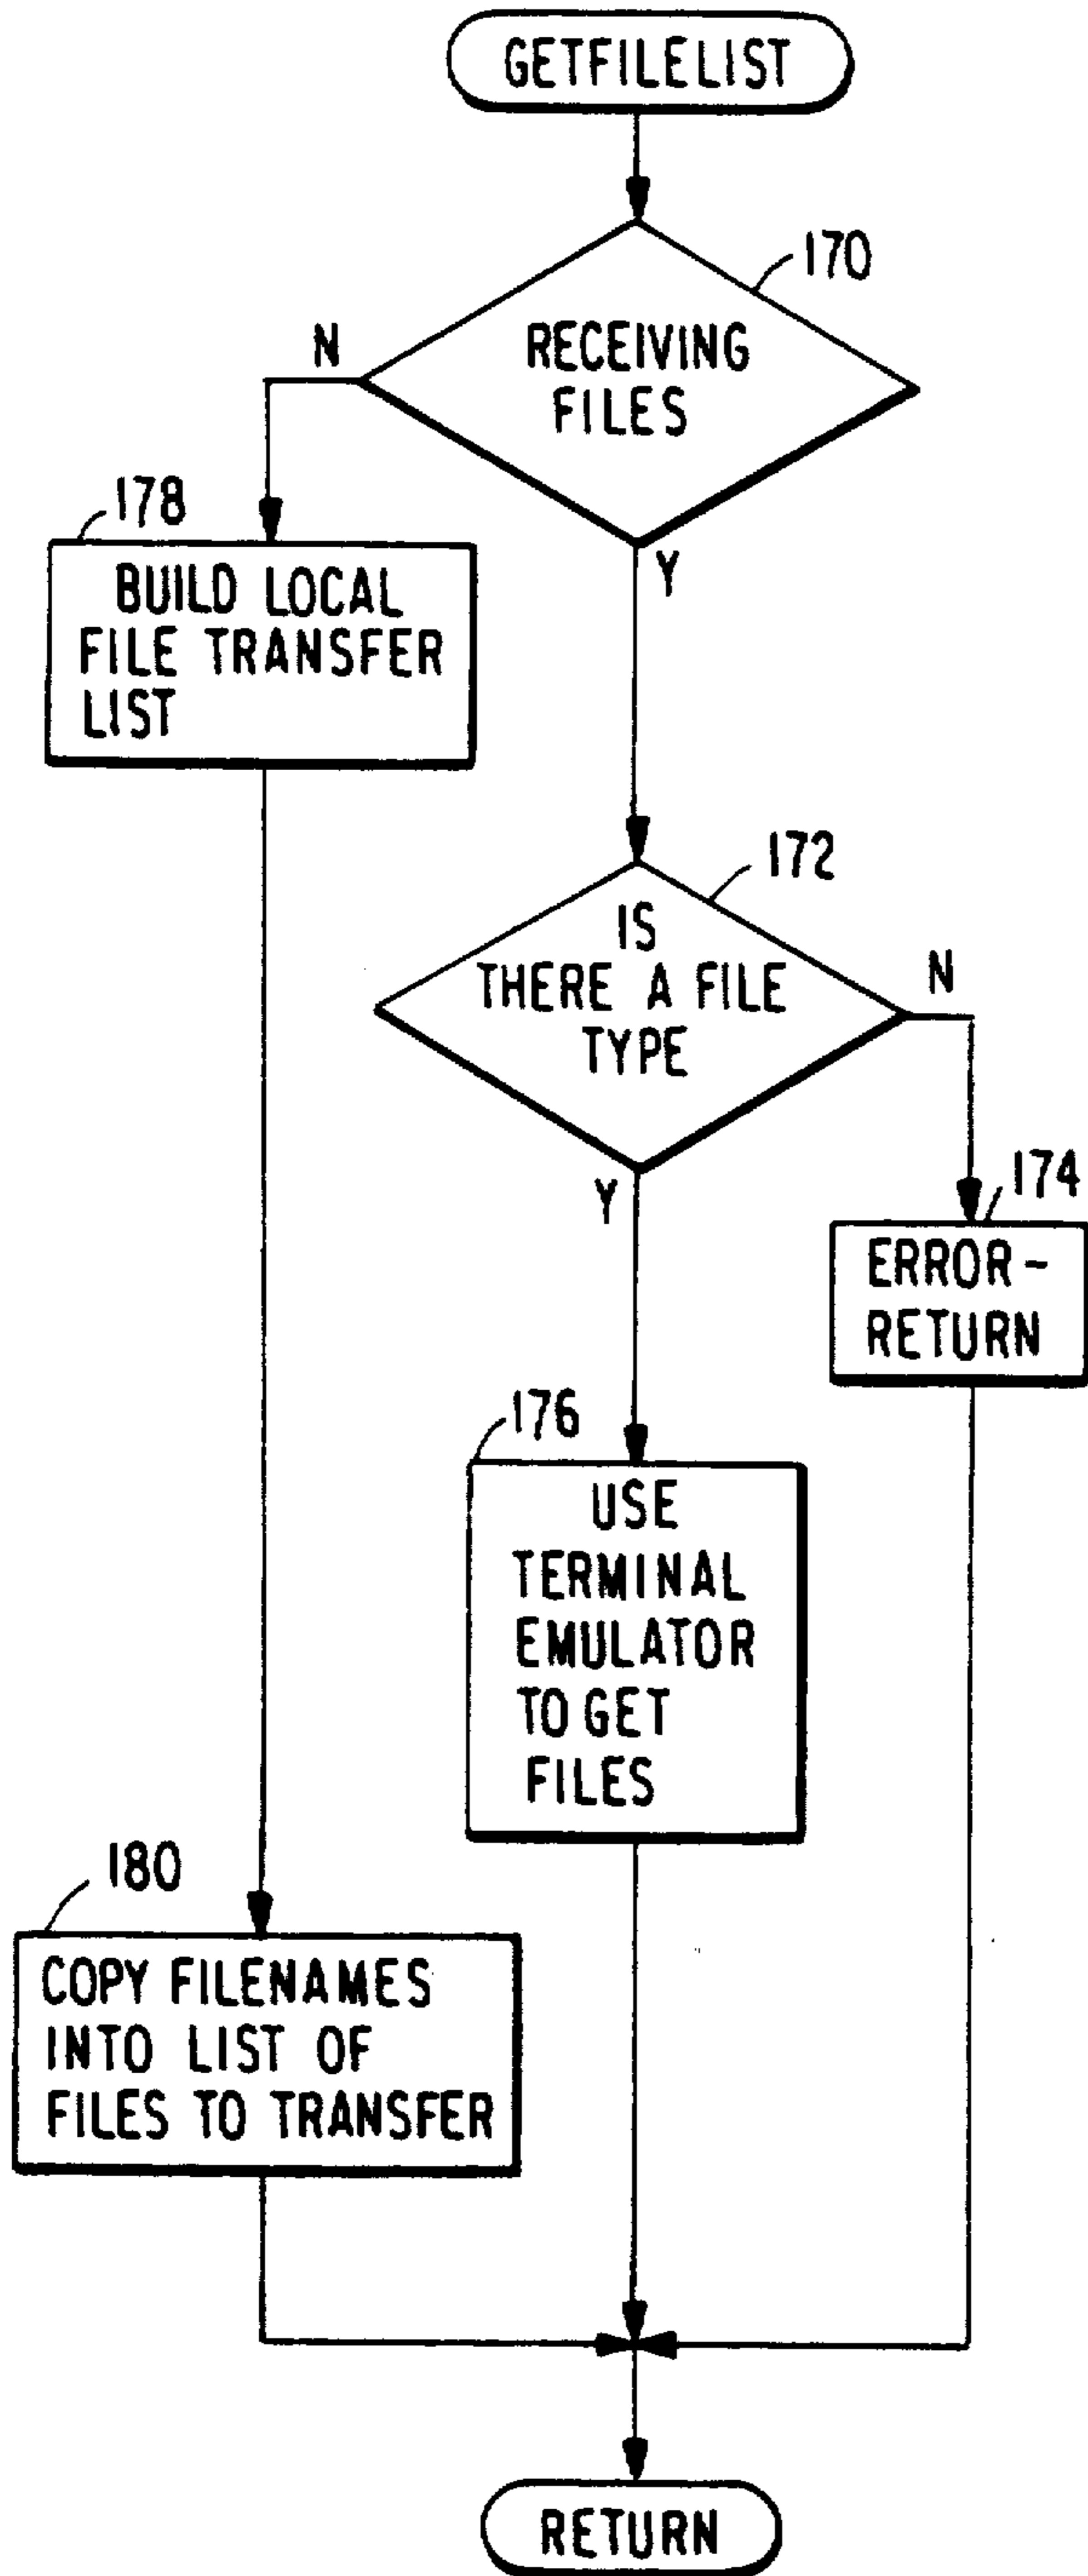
GETFILELIST

170

N

RECEIVING FILES

Y

178

BUILD LOCAL FILE TRANSFER LIST

172

IS THERE A FILE TYPE

N

Y

174

ERROR-RETURN

176

USE TERMINAL EMULATOR TO GET FILES

180

COPY FILENAMES INTO LIST OF FILES TO TRANSFER

RETURN